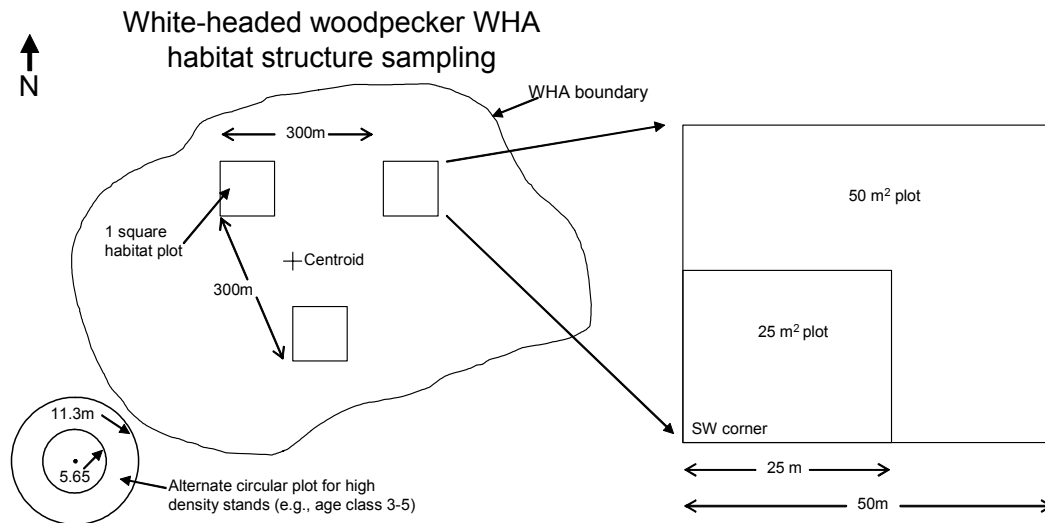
White-headed woodpecker WHA habitat structure sampling

N

WHA boundary

300m

1 square habitat plot

Centroid

300m

50 $m^2$ plot

25 $m^2$ plot

SW corner

25 m

50m

11.3m

5.65

Alternate circular plot for high density stands (e.g., age class 3-5)